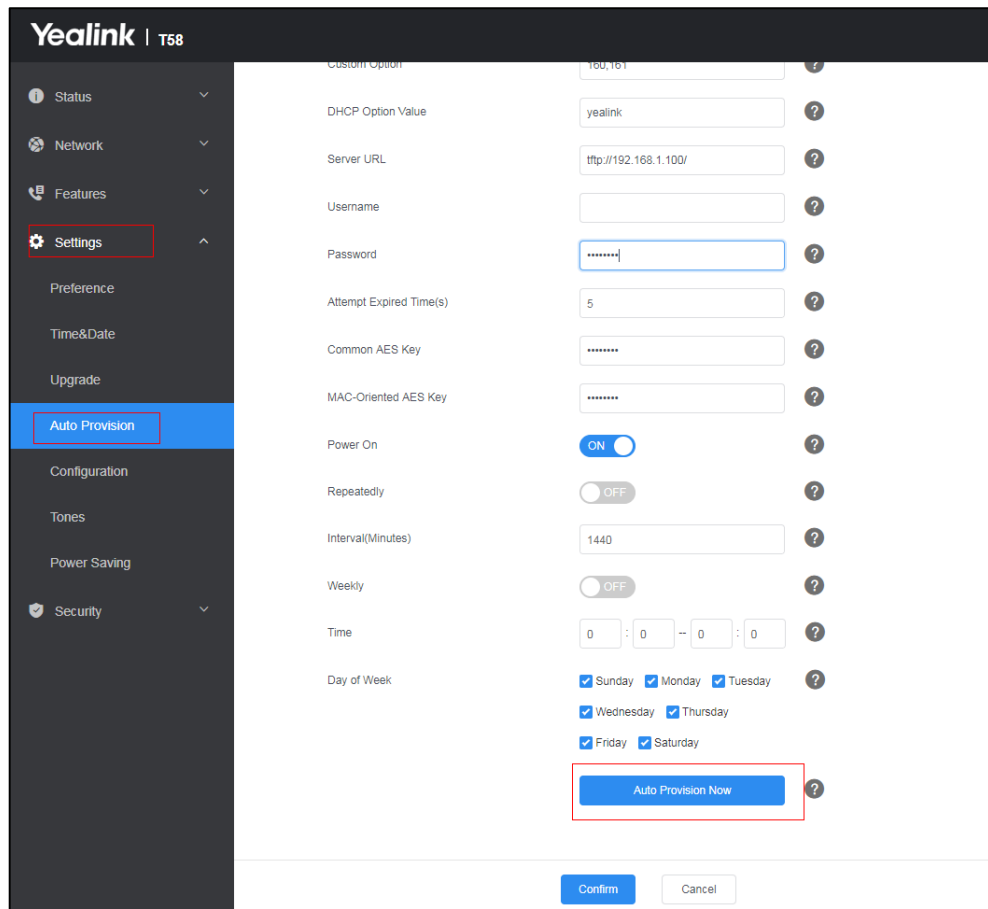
Yealink | T58

Status
Network
Features
Settings
Preference
Time&Date
Upgrade
Auto Provision
Configuration
Tones
Power Saving
Security

Custom Option 160,161 ?
DHCP Option Value yealink ?
Server URL tftp://192.168.1.100/ ?
Username ?
Password •••••••• ?
Attempt Expired Time(s) 5 ?
Common AES Key •••••••• ?
MAC-Oriented AES Key •••••••• ?
Power On ON ?
Repeatedly OFF ?
Interval(Minutes) 1440 ?
Weekly OFF ?
Time 0 : 0 -- 0 : 0 ?
Day of Week Sunday Monday Tuesday Wednesday Thursday Friday Saturday ?
Auto Provision Now ?

Confirm Cancel